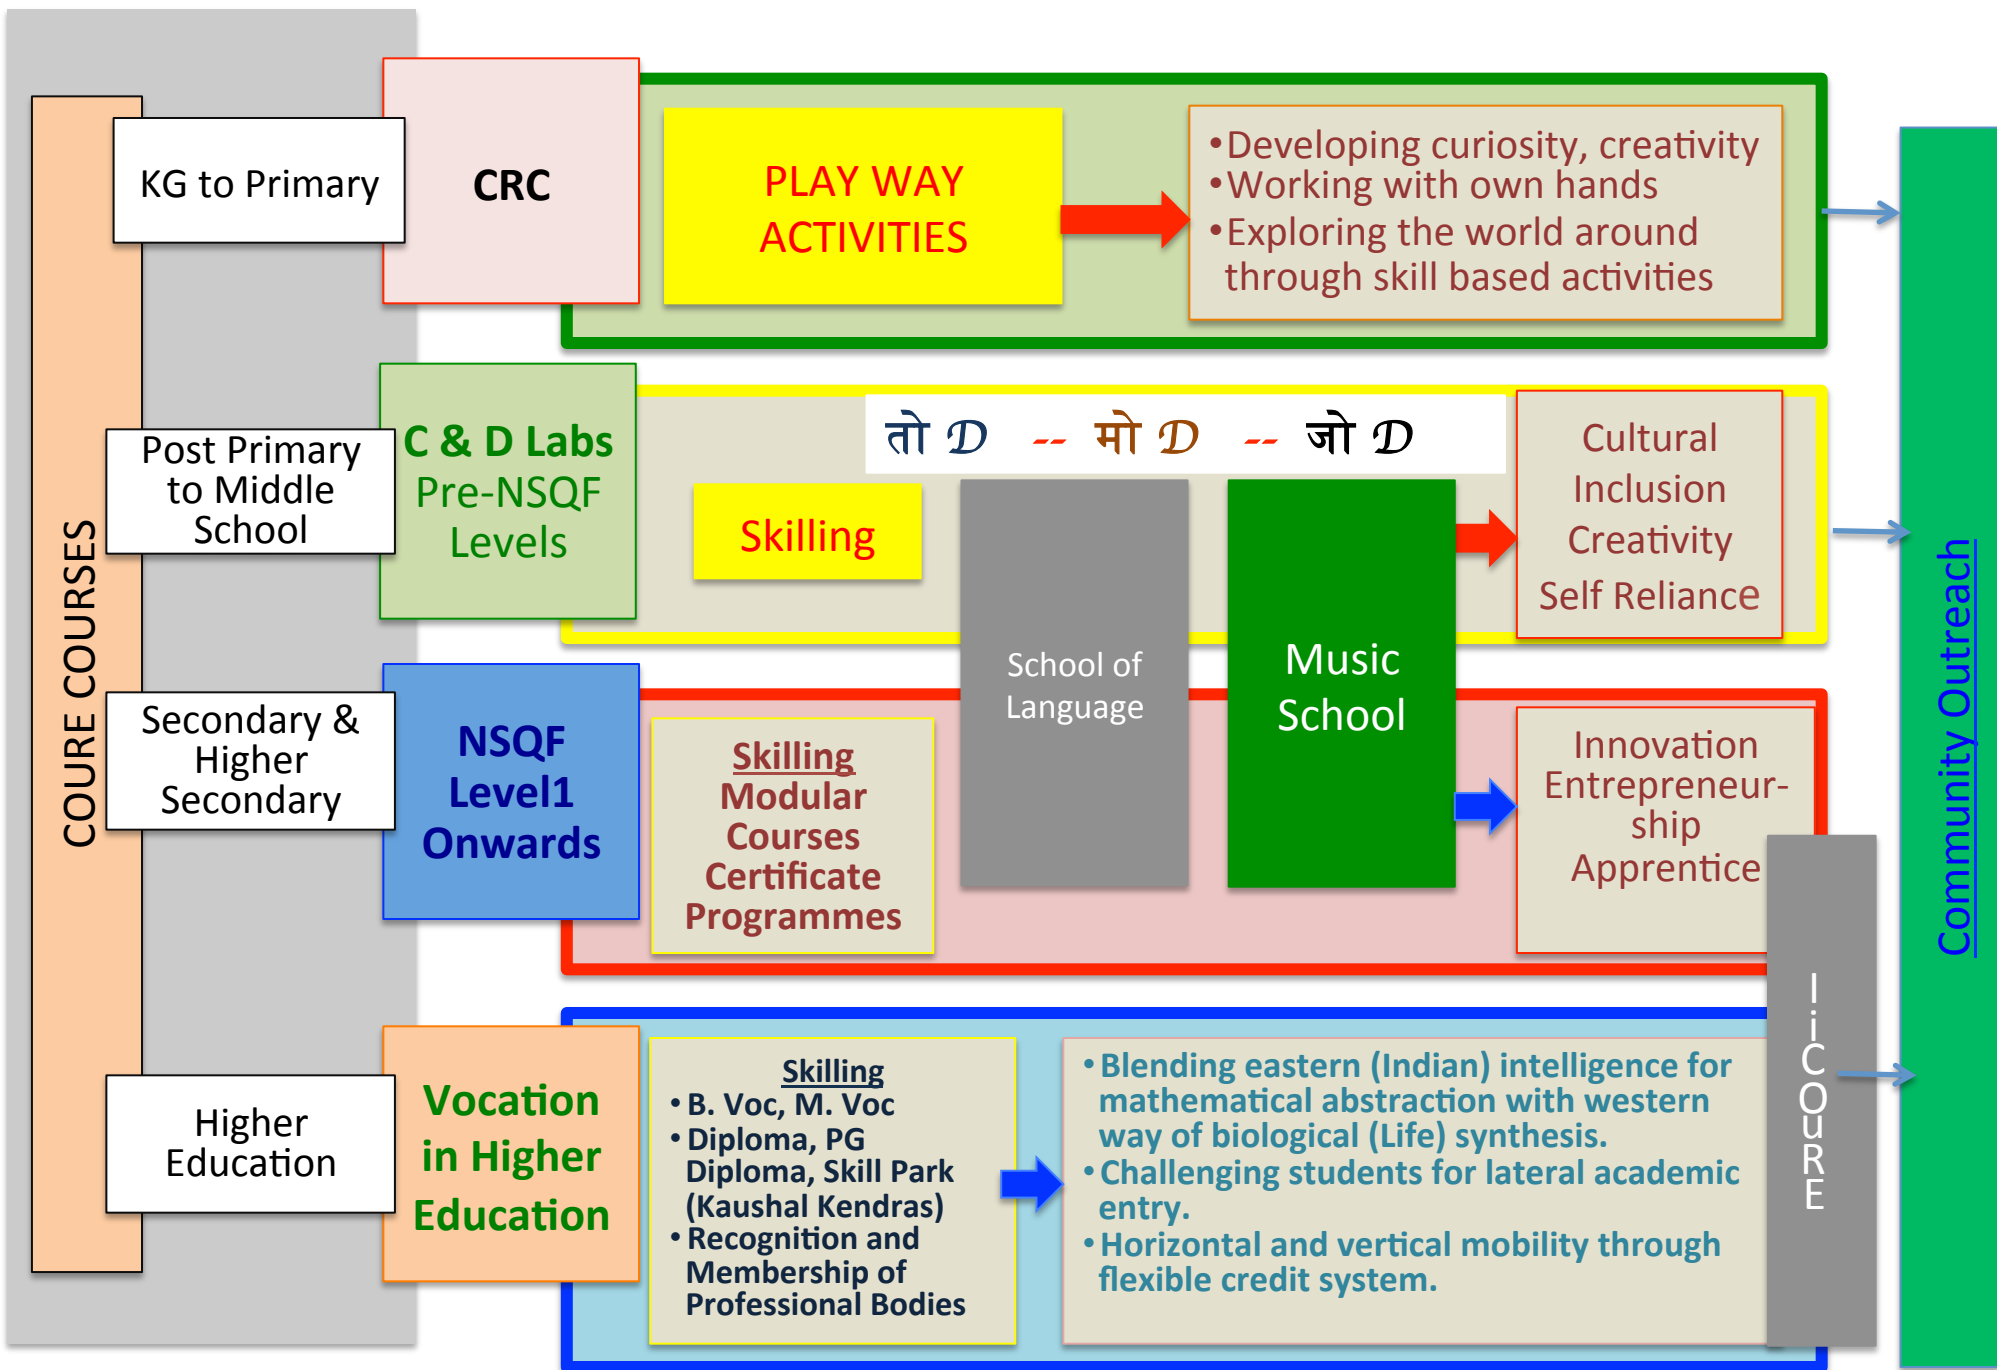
COURE COURSES

KG to Primary

CRC

PLAY WAY ACTIVITIES

•Developing curiosity, creativity
•Working with own hands
•Exploring the world around through skill based activities

Post Primary to Middle School

C & D Labs Pre-NSQF Levels

तो D -- मो D -- जो D

Skilling

School of Language

Music School

Cultural Inclusion Creativity Self Reliance

Secondary & Higher Secondary

NSQF Level1 Onwards

Skilling Modular Courses Certificate Programmes

Innovation Entrepreneur-ship Apprentice

Higher Education

Vocation in Higher Education

Skilling
• B. Voc, M. Voc
• Diploma, PG Diploma, Skill Park (Kaushal Kendras)
• Recognition and Membership of Professional Bodies

• Blending eastern (Indian) intelligence for mathematical abstraction with western way of biological (Life) synthesis.
• Challenging students for lateral academic entry.
• Horizontal and vertical mobility through flexible credit system.

I-COURE

Community Outreach